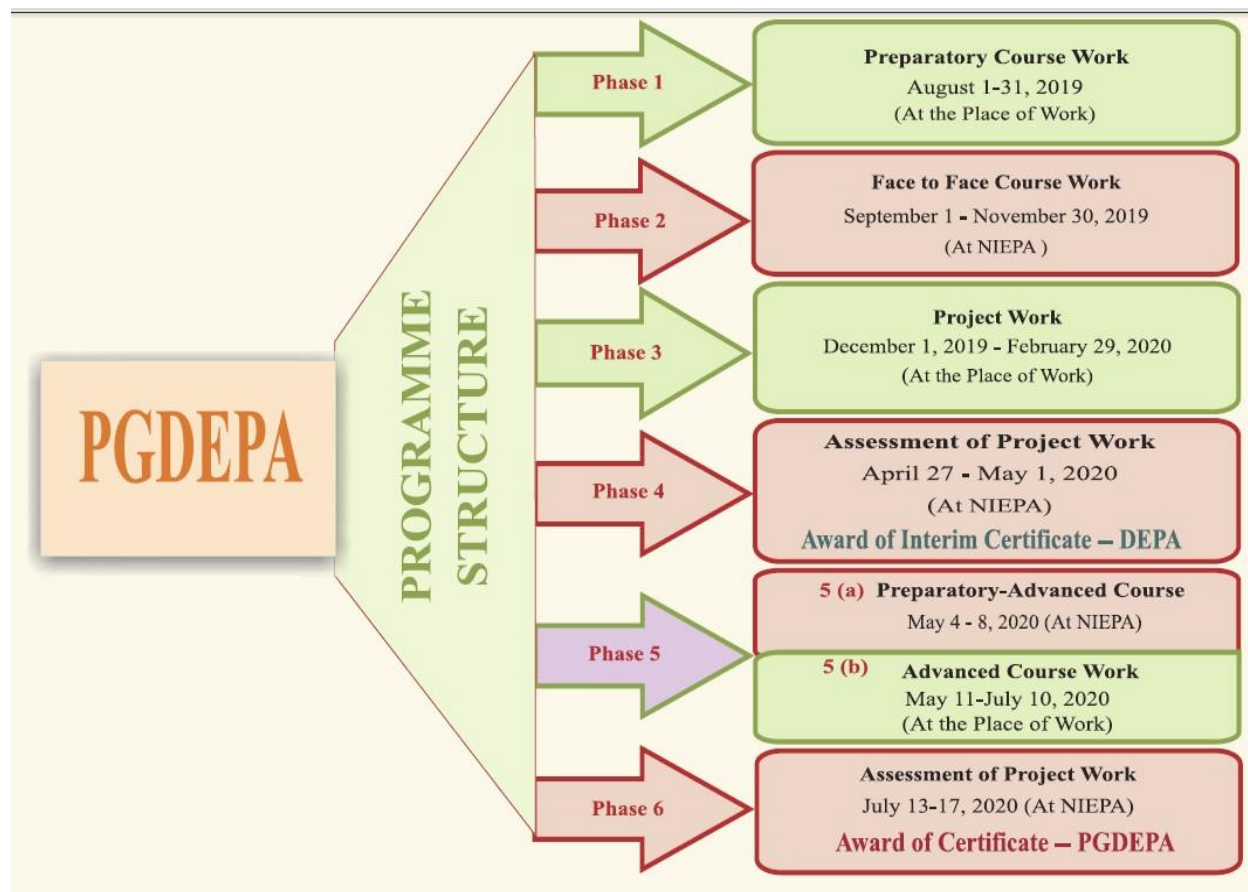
PGDEPA

PROGRAMME STRUCTURE

Phase 1

Preparatory Course Work
August 1-31, 2019
(At the Place of Work)

Phase 2

Face to Face Course Work
September 1 - November 30, 2019
(At NIEPA )

Phase 3

Project Work
December 1, 2019 - February 29, 2020
(At the Place of Work)

Phase 4

Assessment of Project Work
April 27 - May 1, 2020
(At NIEPA)
Award of Interim Certificate – DEPA

Phase 5

5 (a) Preparatory-Advanced Course
May 4 - 8, 2020 (At NIEPA)

5 (b) Advanced Course Work
May 11-July 10, 2020
(At the Place of Work)

Phase 6

Assessment of Project Work
July 13-17, 2020 (At NIEPA)
Award of Certificate – PGDEPA